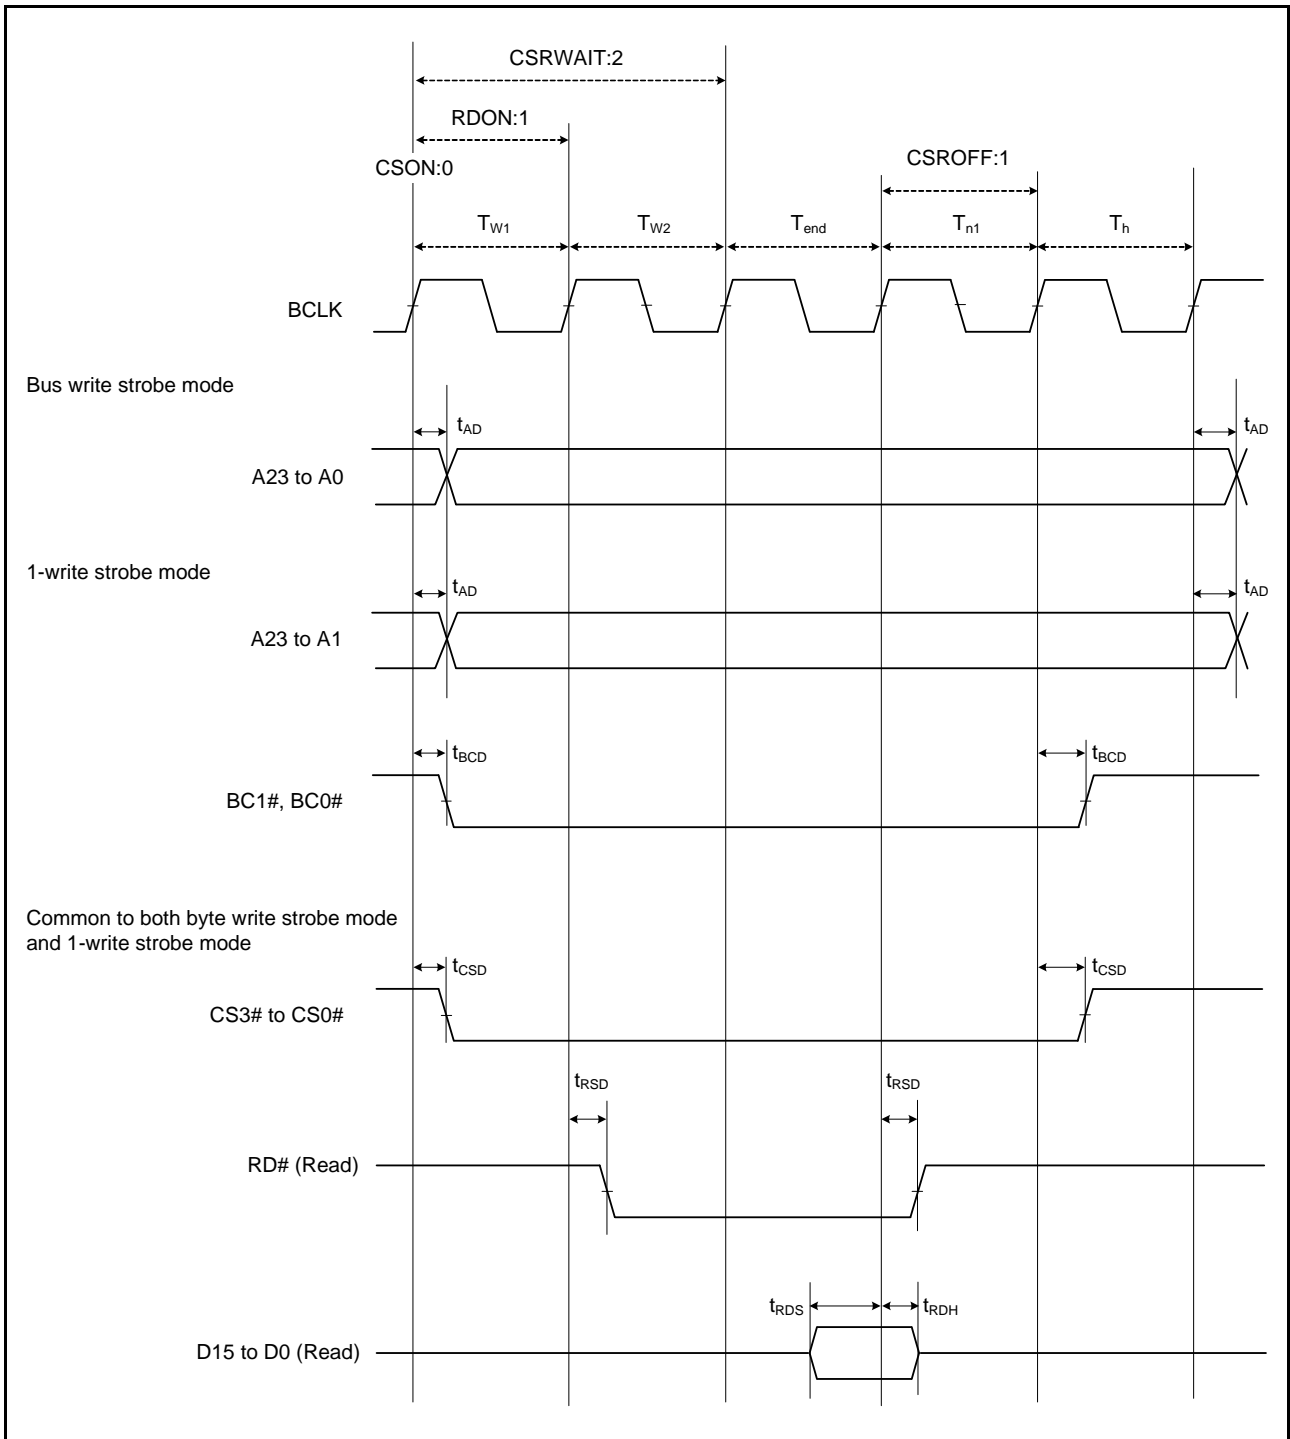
CSRWAIT:2

RDON:1

CSON:0

CSROFF:1

$T_{W1}$ $T_{W2}$ $T_{end}$ $T_{n1}$ $T_{h}$

BCLK

Bus write strobe mode

$t_{AD}$ $t_{AD}$

A23 to A0

1-write strobe mode

$t_{AD}$ $t_{AD}$

A23 to A1

$t_{BCD}$ $t_{BCD}$

BC1#, BC0#

Common to both byte write strobe mode and 1-write strobe mode

$t_{CSD}$ $t_{CSD}$

CS3# to CS0#

$t_{RSD}$ $t_{RSD}$

RD# (Read)

$t_{RDS}$ $t_{RDH}$

D15 to D0 (Read)